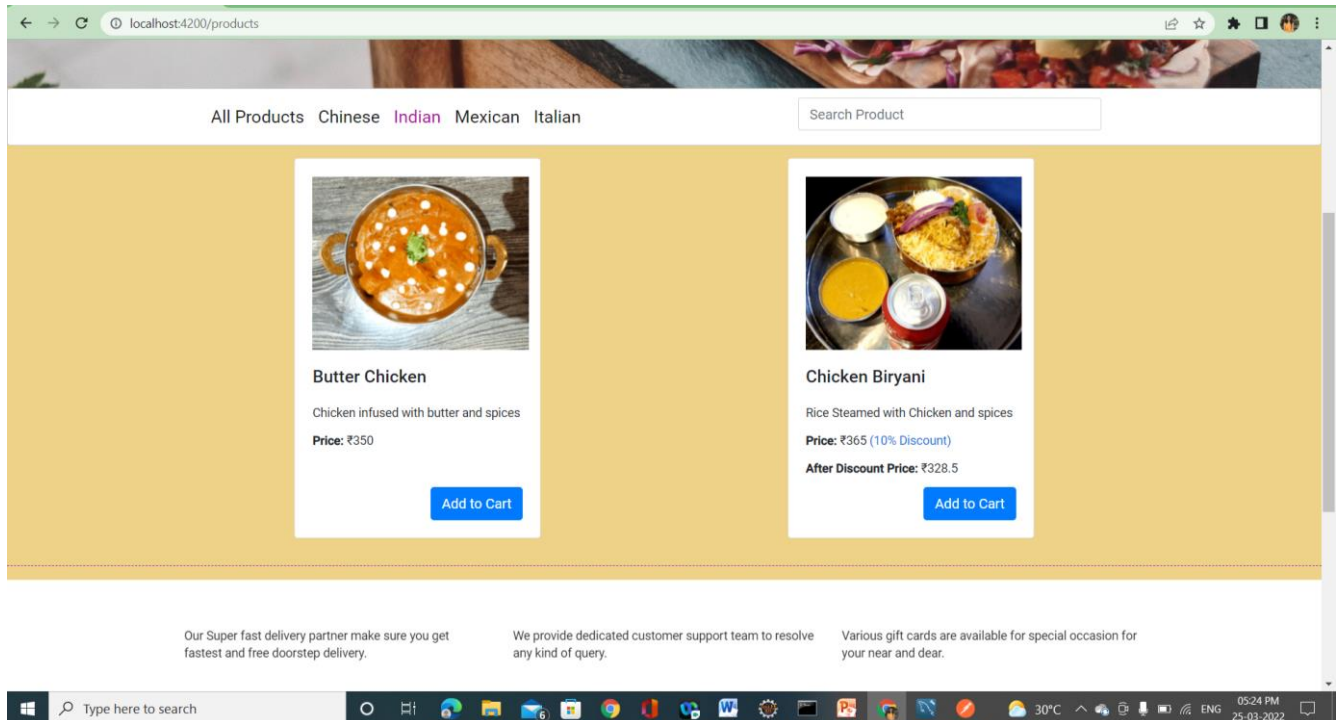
localhost:4200/products

All Products Chinese Indian Mexican Italian

Search Product

Butter Chicken

Chicken infused with butter and spices

**Price:** ₹350

Add to Cart

Chicken Biryani

Rice Steamed with Chicken and spices

**Price:** ₹365 (10% Discount)

**After Discount Price:** ₹328.5

Add to Cart

Our Super fast delivery partner make sure you get fastest and free doorstep delivery.

We provide dedicated customer support team to resolve any kind of query.

Various gift cards are available for special occasion for your near and dear.

Type here to search

30°C ENG 05:24 PM 25-03-2022